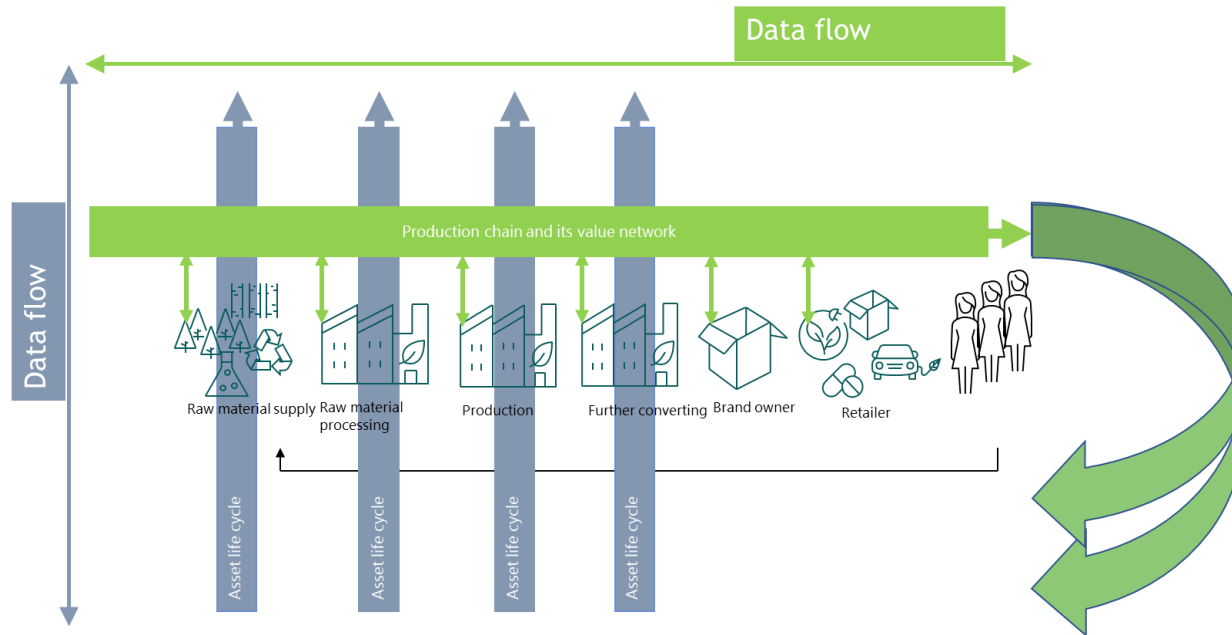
Data flow

Data flow

Production chain and its value network

Raw material supply

Raw material processing

Production

Further converting

Brand owner

Retailer

Asset life cycle

Asset life cycle

Asset life cycle

Asset life cycle